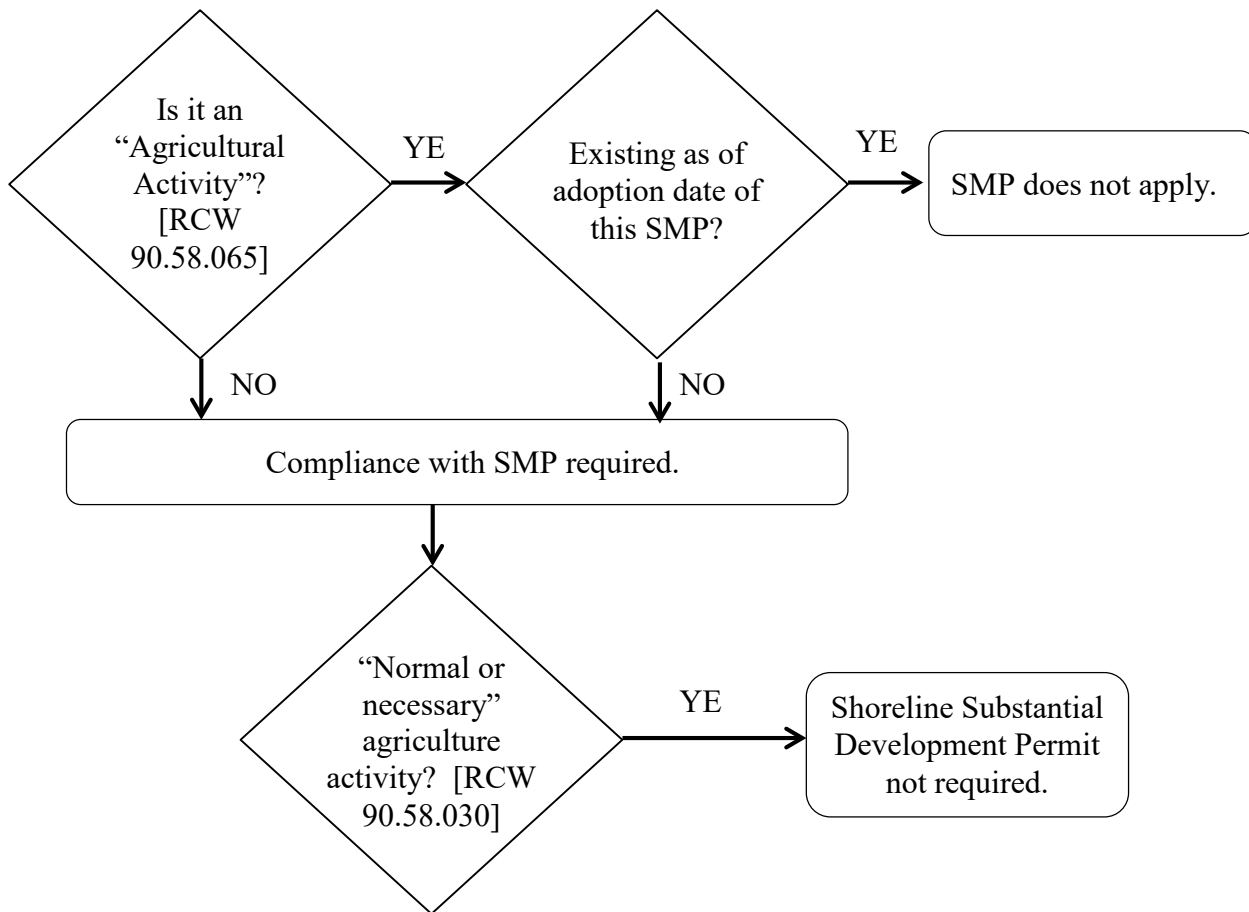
Is it an "Agricultural Activity"? [RCW 90.58.065]

YE

Existing as of adoption date of this SMP?

YE

SMP does not apply.

NO

NO

Compliance with SMP required.

"Normal or necessary" agriculture activity? [RCW 90.58.030]

YE

Shoreline Substantial Development Permit not required.